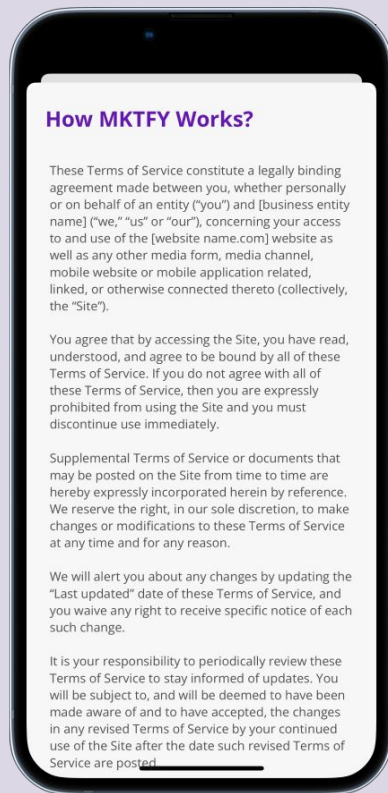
How MKTFY Works?

These Terms of Service constitute a legally binding agreement made between you, whether personally or on behalf of an entity ("you") and [business entity name] ("we," "us" or "our"), concerning your access to and use of the [website name.com] website as well as any other media form, media channel, mobile website or mobile application related, linked, or otherwise connected thereto (collectively, the "Site").

You agree that by accessing the Site, you have read, understood, and agree to be bound by all of these Terms of Service. If you do not agree with all of these Terms of Service, then you are expressly prohibited from using the Site and you must discontinue use immediately.

Supplemental Terms of Service or documents that may be posted on the Site from time to time are hereby expressly incorporated herein by reference. We reserve the right, in our sole discretion, to make changes or modifications to these Terms of Service at any time and for any reason.

We will alert you about any changes by updating the "Last updated" date of these Terms of Service, and you waive any right to receive specific notice of each such change.

It is your responsibility to periodically review these Terms of Service to stay informed of updates. You will be subject to, and will be deemed to have been made aware of and to have accepted, the changes in any revised Terms of Service by your continued use of the Site after the date such revised Terms of Service are posted.